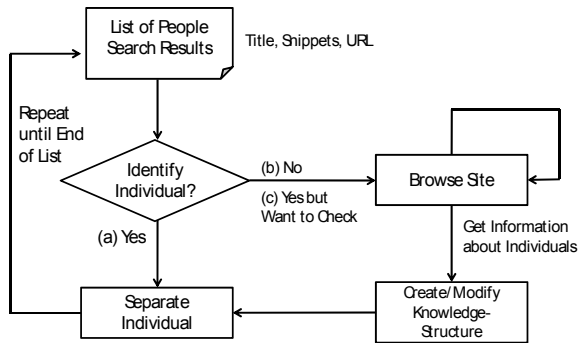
List of People Search Results

Title, Shippets, URL

Repeat until End of List

Identify Individual?

(b) No

(c) Yes but Want to Check

Browse Ste

Get Information about Individuals

(a) Yes

Separate Individual

Create/Modify Knowledge-Structure